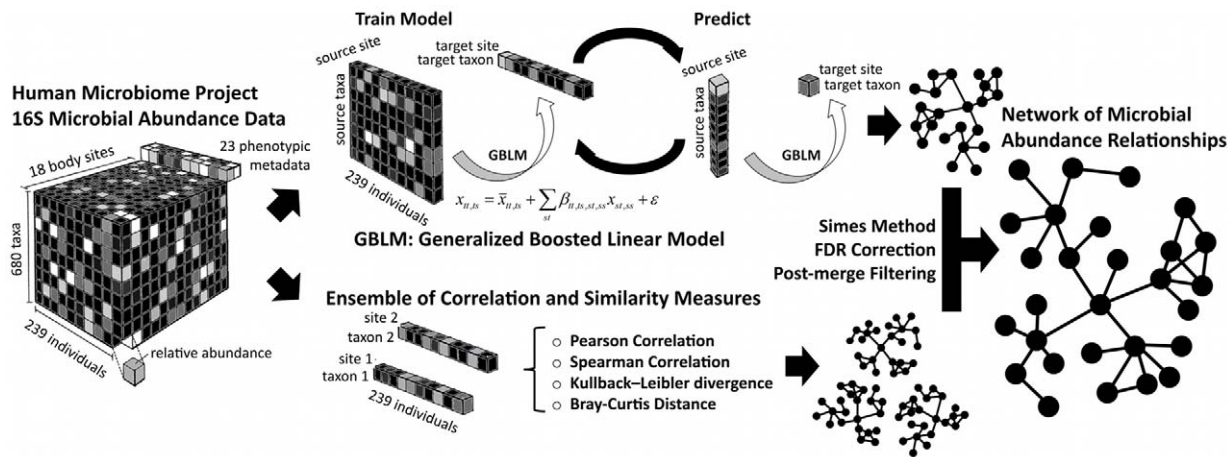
Human Microbiome Project
16S Microbial Abundance Data

18 body sites
23 phenotypic metadata
680 taxa
239 individuals
relative abundance

Train Model
source site
target site
target taxon
source taxa
239 individuals
GBLM

$x_{tt,ts} = \bar{x}_{tt,ts} + \sum_{st} \beta_{tt,ts,st,ss} x_{st,ss} + \varepsilon$

Predict
source site
target site
target taxon
GBLM

GBLM: Generalized Boosted Linear Model

Ensemble of Correlation and Similarity Measures
site 2
taxon 2
site 1
taxon 1
239 individuals

Pearson Correlation
Spearman Correlation
Kullback–Leibler divergence
Bray-Curtis Distance

Network of Microbial Abundance Relationships

Simes Method
FDR Correction
Post-merge Filtering